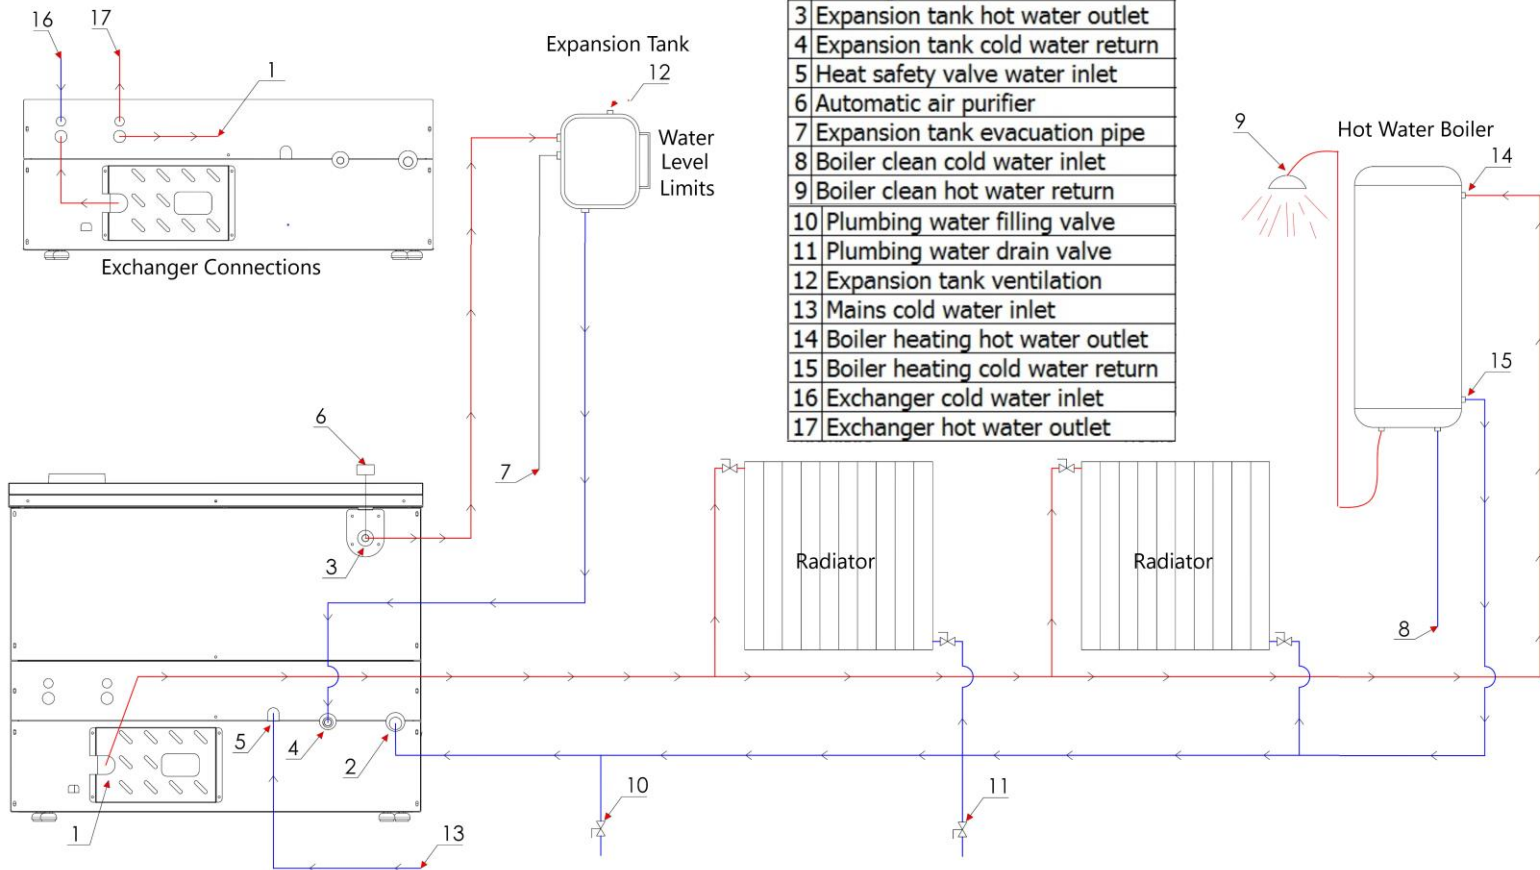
16 17
1
Exchanger Connections

Expansion Tank
12
Water Level Limits

| 3 | Expansion tank hot water outlet |
|---|---|
| 4 | Expansion tank cold water return |
| 5 | Heat safety valve water inlet |
| 6 | Automatic air purifier |
| 7 | Expansion tank evacuation pipe |
| 8 | Boiler clean cold water inlet |
| 9 | Boiler clean hot water return |
| 10 | Plumbing water filling valve |
| 11 | Plumbing water drain valve |
| 12 | Expansion tank ventilation |
| 13 | Mains cold water inlet |
| 14 | Boiler heating hot water outlet |
| 15 | Boiler heating cold water return |
| 16 | Exchanger cold water inlet |
| 17 | Exchanger hot water outlet |

9
Hot Water Boiler
14
15

6
7
3
Radiator
Radiator
8
5 4 2
1
10
11
13